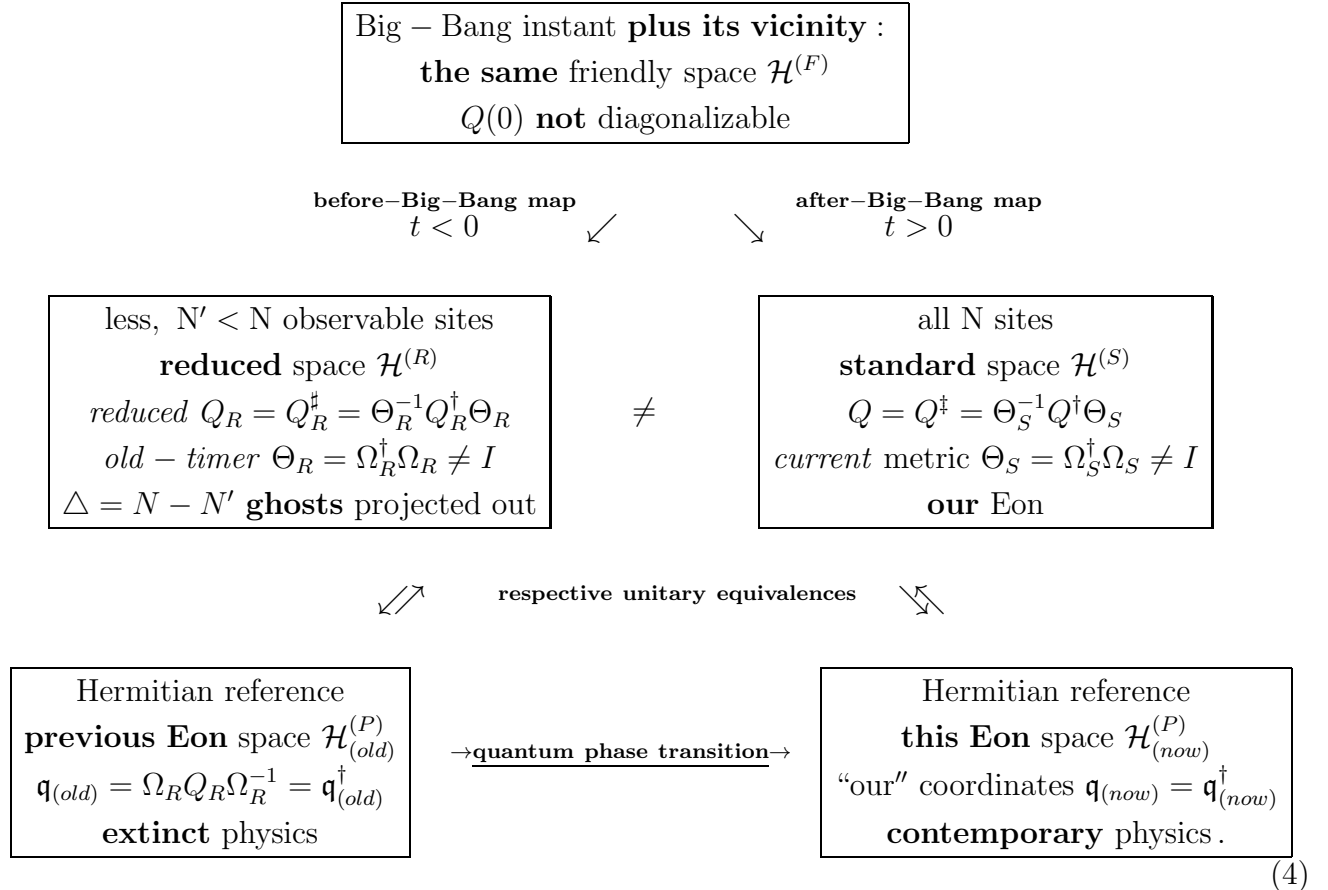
Big − Bang instant **plus its vicinity** :
**the same** friendly space $\mathcal{H}^{(F)}$
$Q(0)$ **not** diagonalizable

**before−Big−Bang map** $t < 0$ $\swarrow$ $\searrow$ **after−Big−Bang map** $t > 0$

less, $N' < N$ observable sites
**reduced** space $\mathcal{H}^{(R)}$
*reduced* $Q_R = Q_R^\sharp = \Theta_R^{-1} Q_R^\dagger \Theta_R$
*old − timer* $\Theta_R = \Omega_R^\dagger \Omega_R \neq I$
$\triangle = N - N'$ **ghosts** projected out

$\neq$

all N sites
**standard** space $\mathcal{H}^{(S)}$
$Q = Q^\ddagger = \Theta_S^{-1} Q^\dagger \Theta_S$
*current* metric $\Theta_S = \Omega_S^\dagger \Omega_S \neq I$
**our** Eon

**respective unitary equivalences**

Hermitian reference
**previous Eon** space $\mathcal{H}^{(P)}_{(old)}$
$\mathfrak{q}_{(old)} = \Omega_R Q_R \Omega_R^{-1} = \mathfrak{q}^\dagger_{(old)}$
**extinct** physics

$\rightarrow$**quantum phase transition**$\rightarrow$

Hermitian reference
**this Eon** space $\mathcal{H}^{(P)}_{(now)}$
"our″ coordinates $\mathfrak{q}_{(now)} = \mathfrak{q}^\dagger_{(now)}$
**contemporary** physics .

(4)